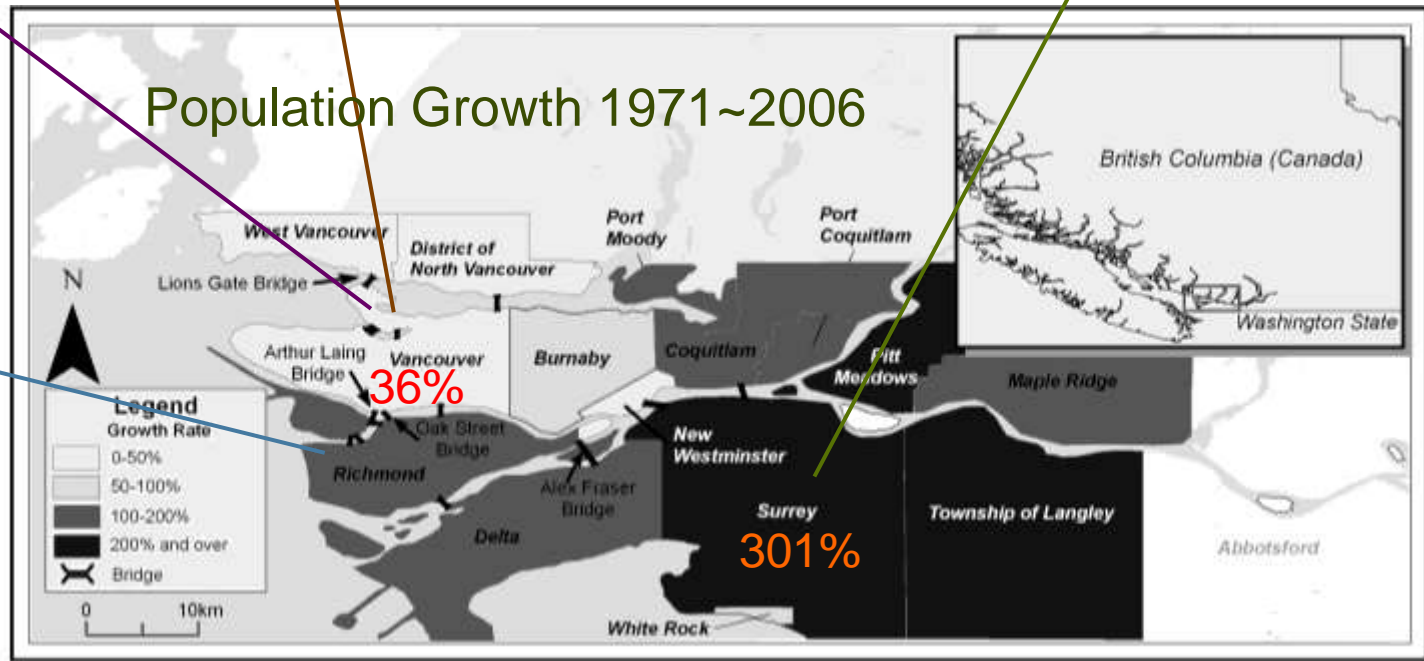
Population Growth 1971~2006

British Columbia (Canada)

Washington State

West Vancouver

District of North Vancouver

Port Moody

Port Coquitlam

Lions Gate Bridge

N

Arthur Laing Bridge

Vancouver

36%

Burnaby

Coquitlam

Pitt Meadows

Maple Ridge

Legend

Growth Rate

0-50%

50-100%

100-200%

200% and over

Bridge

Oak Street Bridge

Richmond

New Westminster

Alex Fraser Bridge

Surrey

301%

Township of Langley

Delta

Abbotsford

0

10km

White Rock